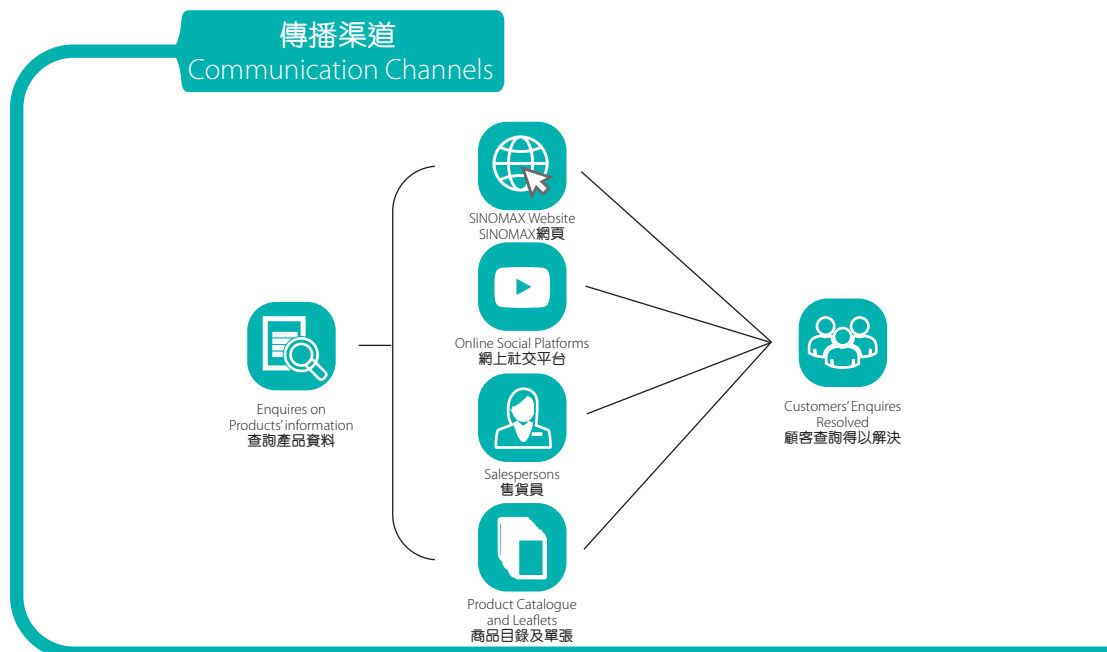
傳播渠道
Communication Channels

Enquires on Products' information
查詢產品資料

SINOMAX Website
SINOMAX網頁

Online Social Platforms
網上社交平台

Salespersons
售貨員

Product Catalogue and Leaflets
商品目錄及單張

Customers' Enquires Resolved
顧客查詢得以解決